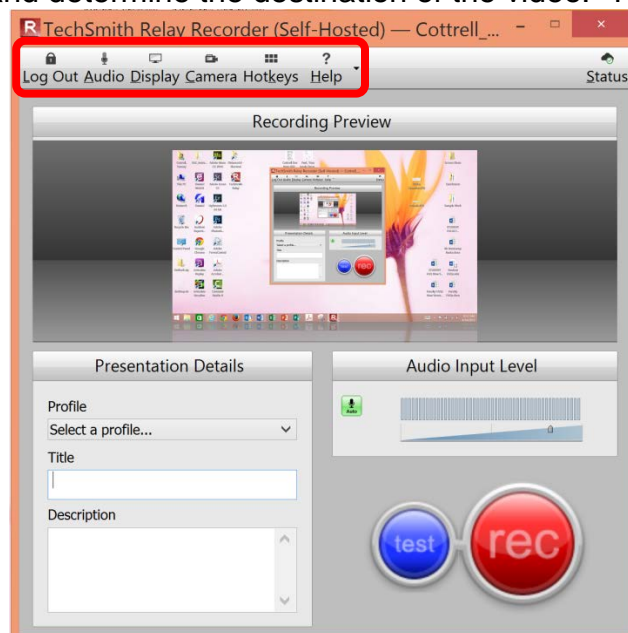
and determine the destination of the video. T

TechSmith Relay Recorder (Self-Hosted) — Cottrell_...

Log Out Audio Display Camera Hotkeys Help

Status

Recording Preview

Presentation Details

Profile

Select a profile...

Title

Description

Audio Input Level

Auto

test

rec